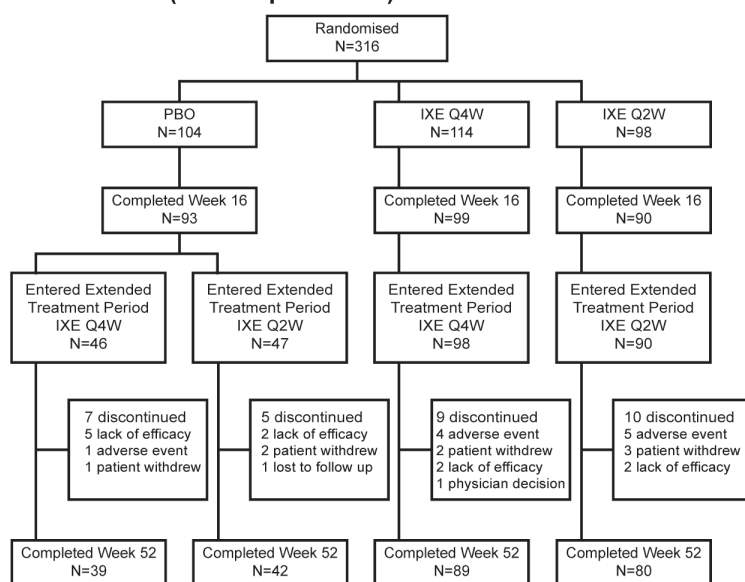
Randomised
N=316

PBO
N=104

IXE Q4W
N=114

IXE Q2W
N=98

Completed Week 16
N=93

Completed Week 16
N=99

Completed Week 16
N=90

Entered Extended Treatment Period IXE Q4W
N=46

Entered Extended Treatment Period IXE Q2W
N=47

Entered Extended Treatment Period IXE Q4W
N=98

Entered Extended Treatment Period IXE Q2W
N=90

7 discontinued
5 lack of efficacy
1 adverse event
1 patient withdrew

5 discontinued
2 lack of efficacy
2 patient withdrew
1 lost to follow up

9 discontinued
4 adverse event
2 patient withdrew
2 lack of efficacy
1 physician decision

10 discontinued
5 adverse event
3 patient withdrew
2 lack of efficacy

Completed Week 52
N=39

Completed Week 52
N=42

Completed Week 52
N=89

Completed Week 52
N=80